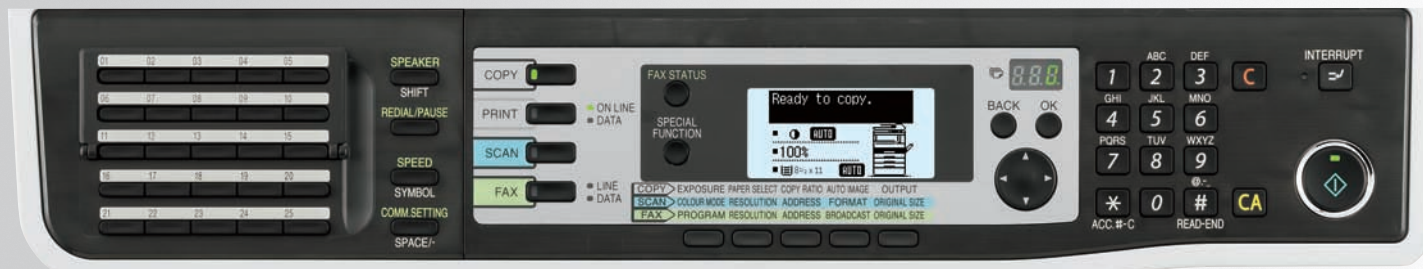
01 02 03 04 05
06 07 08 09 10
11 12 13 14 15
16 17 18 19 20
21 22 23 24 25

SPEAKER
SHIFT
REDIAL/PAUSE
SPEED
SYMBOL
COMM.SETTING
SPACE/-

COPY
PRINT
ON LINE
DATA
SCAN
FAX
LINE
DATA

FAX STATUS
SPECIAL FUNCTION

Ready to copy.
AUTO
100%
AUTO

COPY EXPOSURE PAPER SELECT COPY RATIO AUTO IMAGE OUTPUT
SCAN COLOUR MODE RESOLUTION ADDRESS FORMAT ORIGINAL SIZE
FAX PROGRAM RESOLUTION ADDRESS BROADCAST ORIGINAL SIZE

888
BACK OK

1
ABC 2
DEF 3
C
GHI 4
JKL 5
MNO 6
PQRS 7
TUV 8
WXYZ 9
@.-
*
0
#
CA
ACC.#-C
READ-END

INTERRUPT